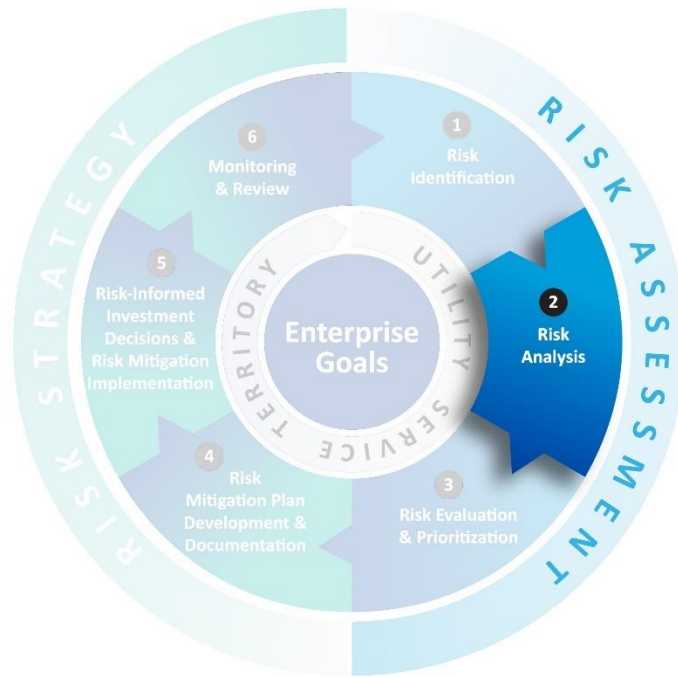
RISK STRATEGY

RISK ASSESSMENT

1
Risk Identification

2
Risk Analysis

3
Risk Evaluation & Prioritization

4
Risk Mitigation Plan Development & Documentation

5
Risk-Informed Investment Decisions & Risk Mitigation Implementation

6
Monitoring & Review

UTILITY SERVICE TERRITORY

Enterprise Goals